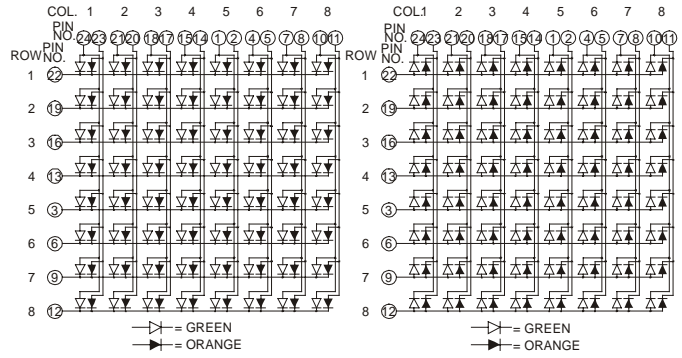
COL. 1 2 3 4 5 6 7 8
PIN NO. 24 23 21 20 18 17 15 14 1 2 4 5 7 8 10 11
ROW PIN NO.
1 22
2 19
3 16
4 13
5 3
6 6
7 9
8 12
= GREEN
= ORANGE

COL. 1 2 3 4 5 6 7 8
PIN NO. 24 23 21 20 18 17 15 14 1 2 4 5 7 8 10 11
ROW PIN NO.
1 22
2 19
3 16
4 13
5 3
6 6
7 9
8 12
= GREEN
= ORANGE